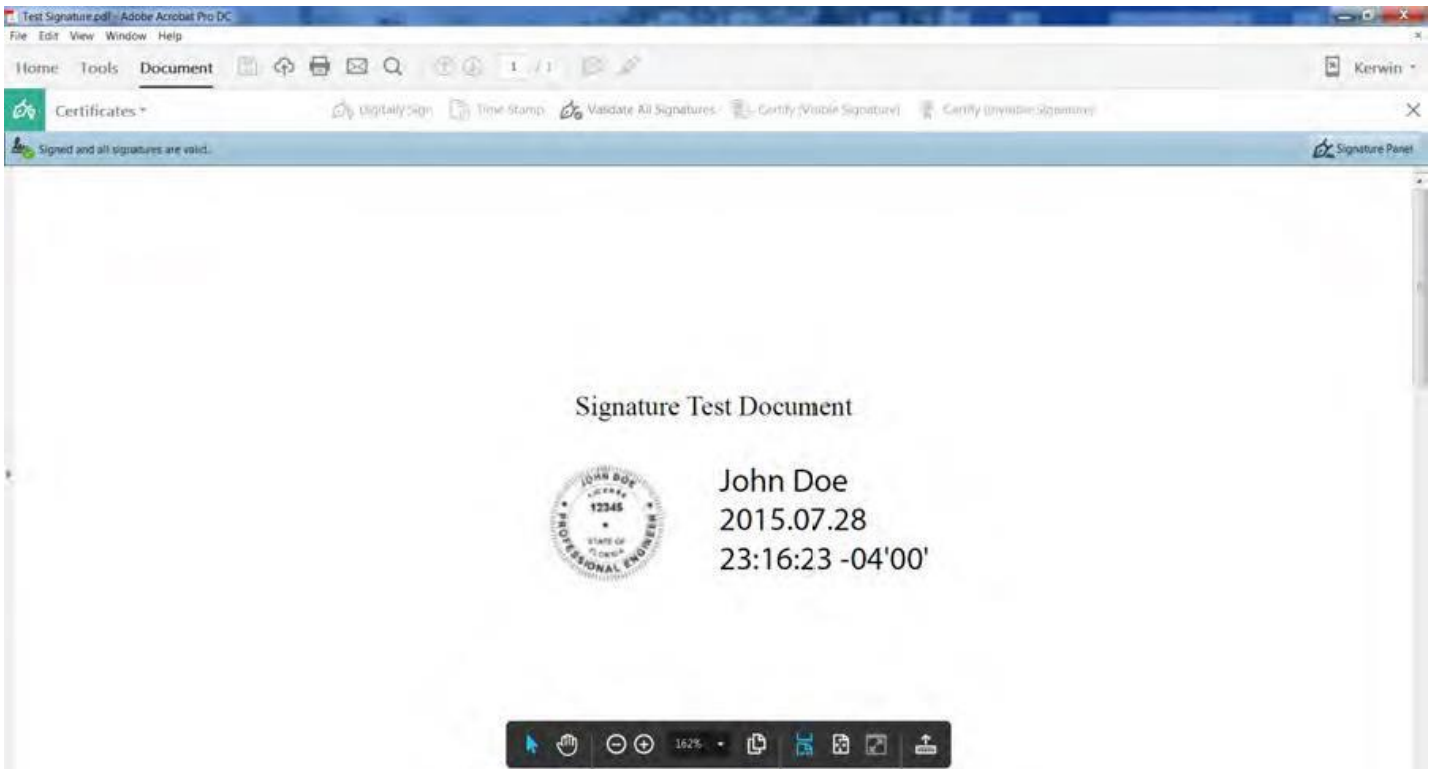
Test Signature.pdf - Adobe Acrobat Pro DC
File Edit View Window Help
Home Tools Document 1 / 1 Kerwin
Certificates Digitally Sign Time Stamp Validate All Signatures Certify (Visible Signature) Certify (Invisible Signature)
Signed and all signatures are valid. Signature Panel

Signature Test Document

JOHN DOE
LICENSE
12345
STATE OF
FLORIDA
PROFESSIONAL ENGINEER

John Doe
2015.07.28
23:16:23 -04'00'

162%